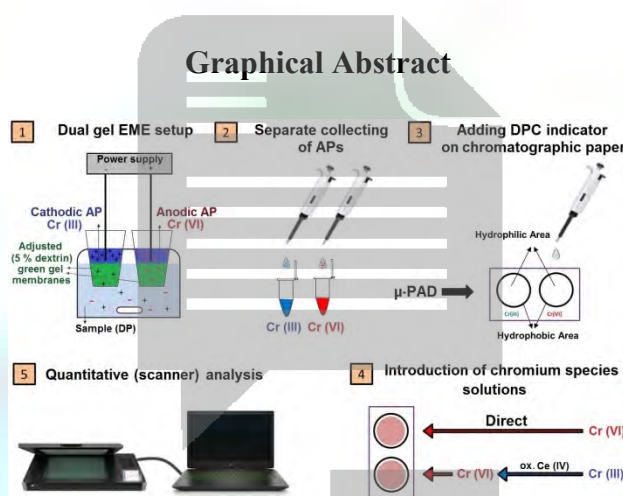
Graphical Abstract

1 Dual gel EME setup

Power supply

Cathodic AP Cr (III)

Anodic AP Cr (VI)

Adjusted (5 % dextrin) green gel membranes

Sample (DP)

2 Separate collecting of APs

Cr (III) Cr (VI)

3 Adding DPC indicator on chromatographic paper

Hydrophilic Area

μ-PAD

Cr(III) Cr(VI)

Hydrophobic Area

5 Quantitative (scanner) analysis

4 Introduction of chromium species solutions

Direct

Cr (VI)

Cr (VI)

ox. Ce (IV)

Cr (III)